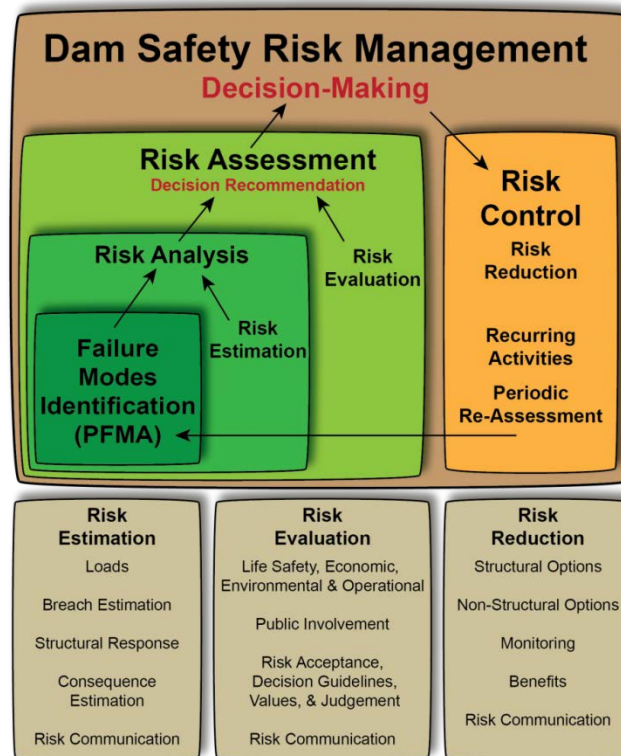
Dam Safety Risk Management

Decision-Making

Risk Assessment
Decision Recommendation

Risk Evaluation

Risk Analysis

Risk Estimation

Failure Modes Identification (PFMA)

Risk Control

Risk Reduction

Recurring Activities

Periodic Re-Assessment

Risk Estimation

Loads

Breach Estimation

Structural Response

Consequence Estimation

Risk Communication

Risk Evaluation

Life Safety, Economic, Environmental & Operational

Public Involvement

Risk Acceptance, Decision Guidelines, Values, & Judgement

Risk Communication

Risk Reduction

Structural Options

Non-Structural Options

Monitoring

Benefits

Risk Communication